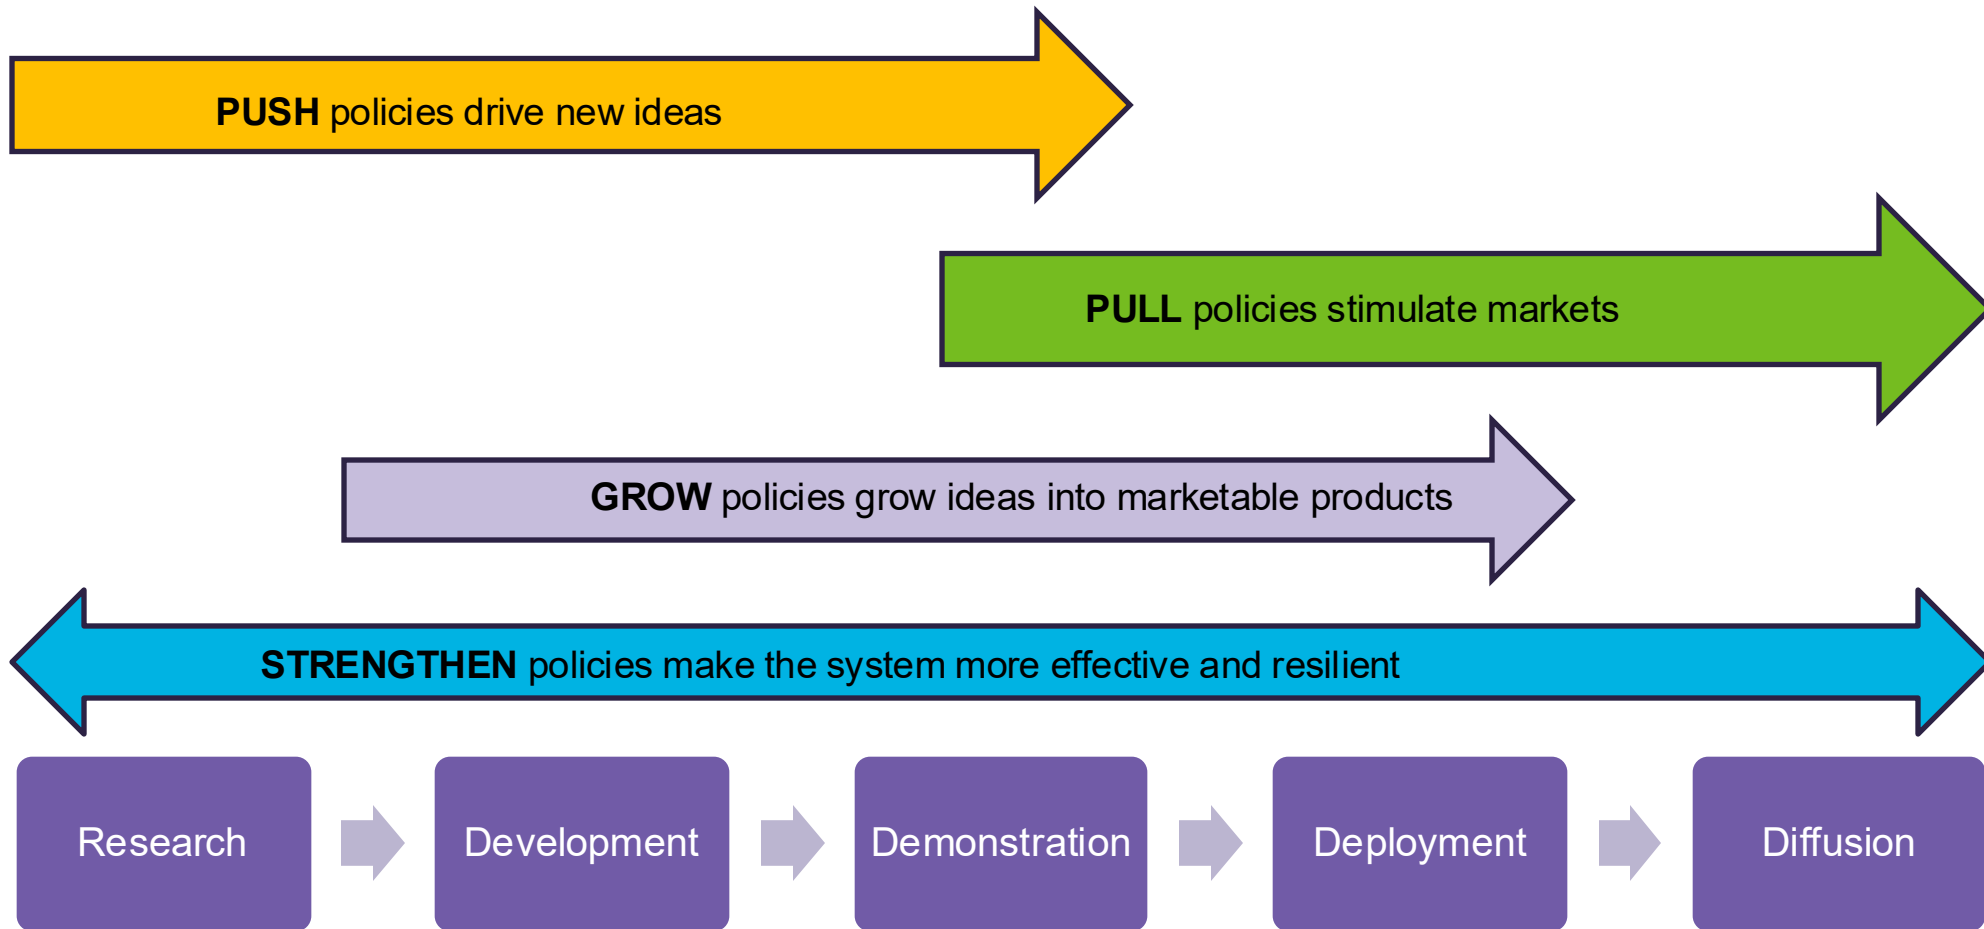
**PUSH** policies drive new ideas

**PULL** policies stimulate markets

**GROW** policies grow ideas into marketable products

**STRENGTHEN** policies make the system more effective and resilient

Research

Development

Demonstration

Deployment

Diffusion